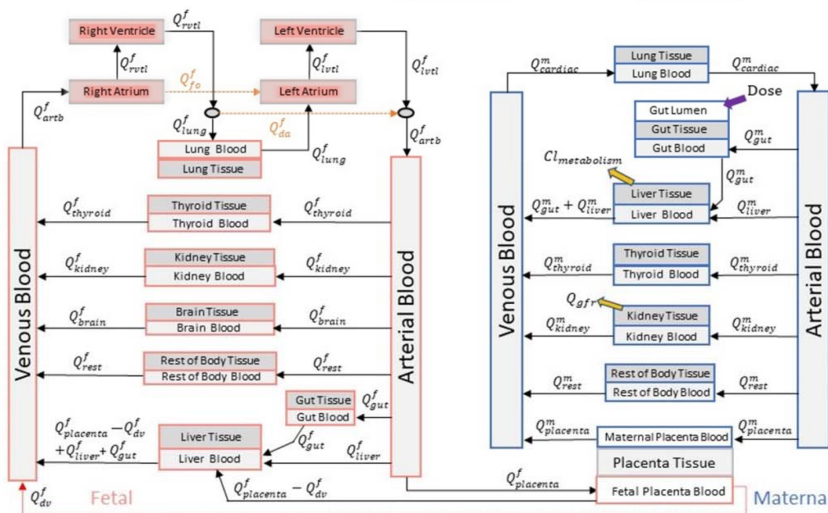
Right Ventricle
$Q^f_{rvtl}$
Left Ventricle
$Q^f_{rvtl}$
$Q^f_{lvtl}$
$Q^f_{lvtl}$
Right Atrium
$Q^f_{fo}$
Left Atrium
$Q^f_{artb}$
$Q^f_{lung}$
$Q^f_{da}$
Lung Blood
Lung Tissue
$Q^f_{lung}$
$Q^f_{artb}$
Thyroid Tissue
Thyroid Blood
$Q^f_{thyroid}$
$Q^f_{thyroid}$
Kidney Tissue
Kidney Blood
$Q^f_{kidney}$
$Q^f_{kidney}$
Brain Tissue
Brain Blood
$Q^f_{brain}$
$Q^f_{brain}$
Rest of Body Tissue
Rest of Body Blood
$Q^f_{rest}$
$Q^f_{rest}$
Venous Blood
Arterial Blood
Gut Tissue
Gut Blood
$Q^f_{gut}$
$Q^f_{gut}$
Liver Tissue
Liver Blood
$Q^f_{placenta} - Q^f_{dv}$
$+Q^f_{liver} + Q^f_{gut}$
$Q^f_{liver}$
$Q^f_{placenta} - Q^f_{dv}$
$Q^f_{dv}$
Fetal
$Q^f_{placenta}$

$Q^m_{cardiac}$
Lung Tissue
Lung Blood
$Q^m_{cardiac}$
Gut Lumen
Dose
Gut Tissue
Gut Blood
$Q^m_{gut}$
$Cl_{metabolism}$
$Q^m_{gut}$
Liver Tissue
Liver Blood
$Q^m_{gut} + Q^m_{liver}$
$Q^m_{liver}$
Venous Blood
Arterial Blood
Thyroid Tissue
Thyroid Blood
$Q^m_{thyroid}$
$Q^m_{thyroid}$
$Q_{gfr}$
Kidney Tissue
Kidney Blood
$Q^m_{kidney}$
$Q^m_{kidney}$
Rest of Body Tissue
Rest of Body Blood
$Q^m_{rest}$
$Q^m_{rest}$
Maternal Placenta Blood
$Q^m_{placenta}$
$Q^m_{placenta}$
Placenta Tissue
Fetal Placenta Blood
Materna